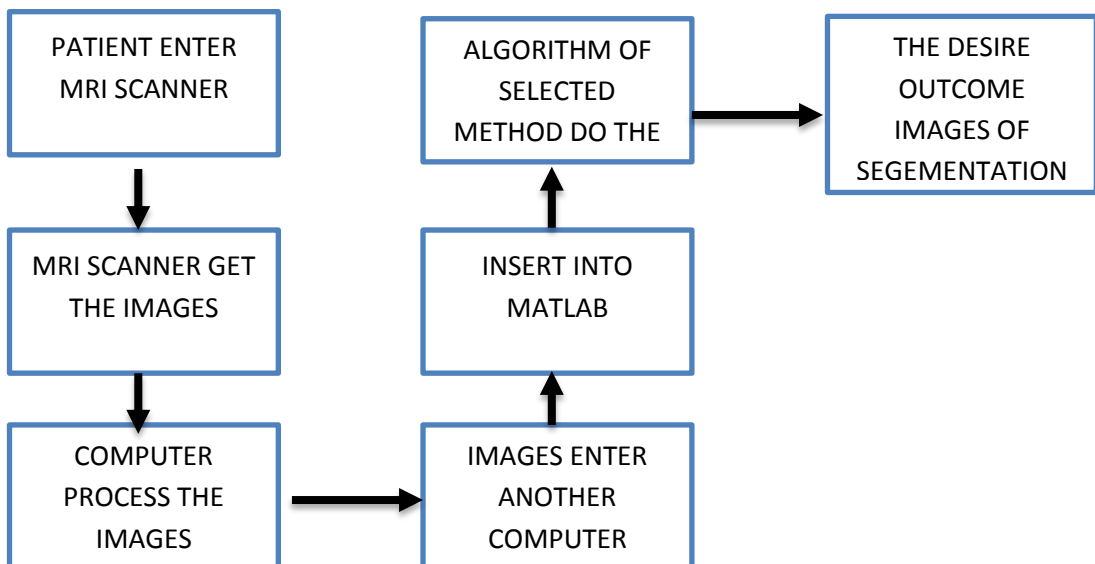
PATIENT ENTER MRI SCANNER

MRI SCANNER GET THE IMAGES

COMPUTER PROCESS THE IMAGES

IMAGES ENTER ANOTHER COMPUTER

INSERT INTO MATLAB

ALGORITHM OF SELECTED METHOD DO THE

THE DESIRE OUTCOME IMAGES OF SEGEMENTATION